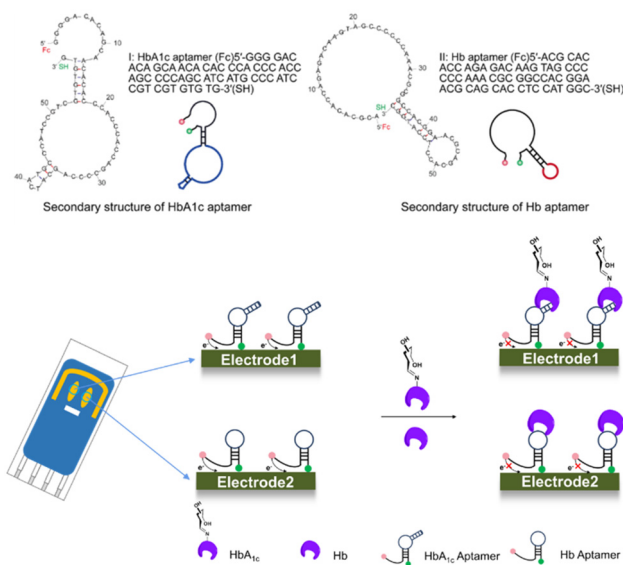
I: HbA1c aptamer (Fc)5'-GGG GAC ACA GCA ACA CAC CCA CCC ACC AGC CCCAGC ATC ATG CCC ATC CGT CGT GTG TG-3'(SH)

II: Hb aptamer (Fc)5'-ACG CAC ACC AGA GAC AAG TAG CCC CCC AAA CGC GGCCAC GGA ACG CAG CAC CTC CAT GGC-3'(SH)

Fc
3' SH
50
20
40
30
10

20
10
30
SH
3'
5'Fc
40
50

Secondary structure of HbA1c aptamer

Secondary structure of Hb aptamer

e⁻
Electrode1
e⁻
Electrode2
e⁻
Electrode1
e⁻
Electrode2

HbA$_{1c}$
Hb
HbA$_{1c}$ Aptamer
Hb Aptamer